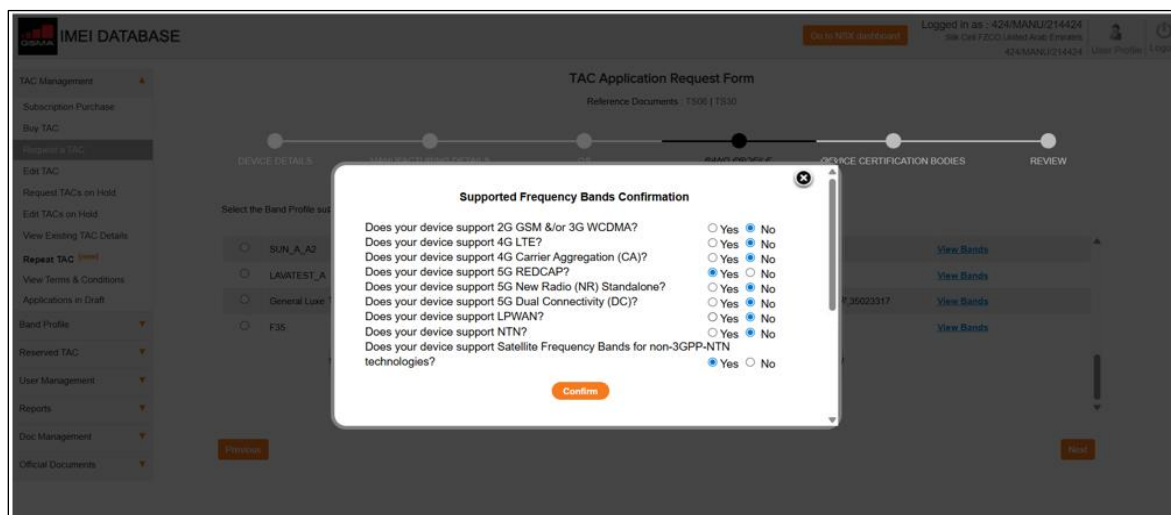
GSMA IMEI DATABASE

Go to NSX dashboard

Logged in as : 424/MANU/214424
Silk Drill FZCO United Arab Emirates
424/MANU/214424 User Profile Logout

TAC Management
Subscription Purchase
Buy TAC
Request a TAC
Edit TAC
Request TACs on Hold
Edit TACs on Hold
View Existing TAC Details
Repeat TAC [new]
View Terms & Conditions
Applications in Draft
Band Profile
Reserved TAC
User Management
Reports
Doc Management
Official Documents

TAC Application Request Form
Reference Documents : TS06 | TS30

DEVICE DETAILS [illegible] BAND PROFILE DEVICE CERTIFICATION BODIES REVIEW

Select the Band Profile su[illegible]

SUN_A_A2 View Bands
LAVATEST_A View Bands
General Luxe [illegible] 35023317 View Bands
F35 View Bands

Previous
Next

Supported Frequency Bands Confirmation

Does your device support 2G GSM &/or 3G WCDMA? Yes No
Does your device support 4G LTE? Yes No
Does your device support 4G Carrier Aggregation (CA)? Yes No
Does your device support 5G REDCAP? Yes No
Does your device support 5G New Radio (NR) Standalone? Yes No
Does your device support 5G Dual Connectivity (DC)? Yes No
Does your device support LPWAN? Yes No
Does your device support NTN? Yes No
Does your device support Satellite Frequency Bands for non-3GPP-NTN technologies? Yes No

Confirm